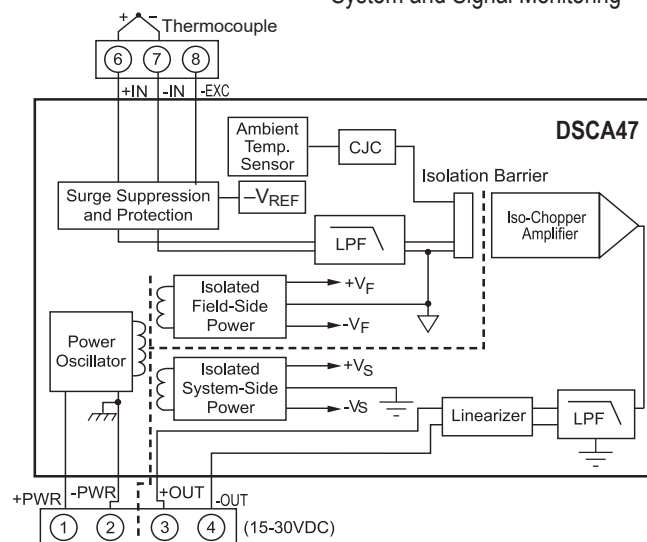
System and Signal Monitoring

+ −
Thermocouple

6 7 8
+IN -IN -EXC

DSCA47

Ambient Temp. Sensor
CJC

Isolation Barrier

Surge Suppression and Protection
$-V_{REF}$

LPF

Iso-Chopper Amplifier

Isolated Field-Side Power
$+V_F$
$-V_F$

Power Oscillator

Isolated System-Side Power
$+V_S$
$-V_S$

Linearizer
LPF

+PWR -PWR +OUT -OUT
1 2 3 4 (15-30VDC)